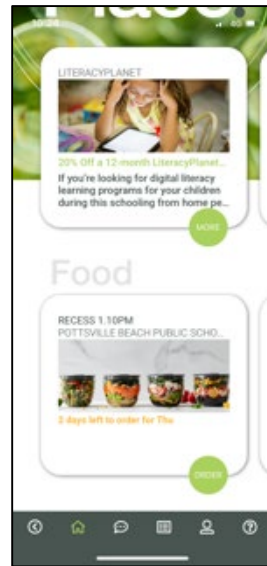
10:26

LITERACYPLANET

20% Off a 12-month LiteracyPlanet...

If you're looking for digital literacy learning programs for your children during this schooling from home pe...

MORE

Food

RECESS 1.10PM

POTTSVILLE BEACH PUBLIC SCHO...

2 days left to order for Thu

ORDER